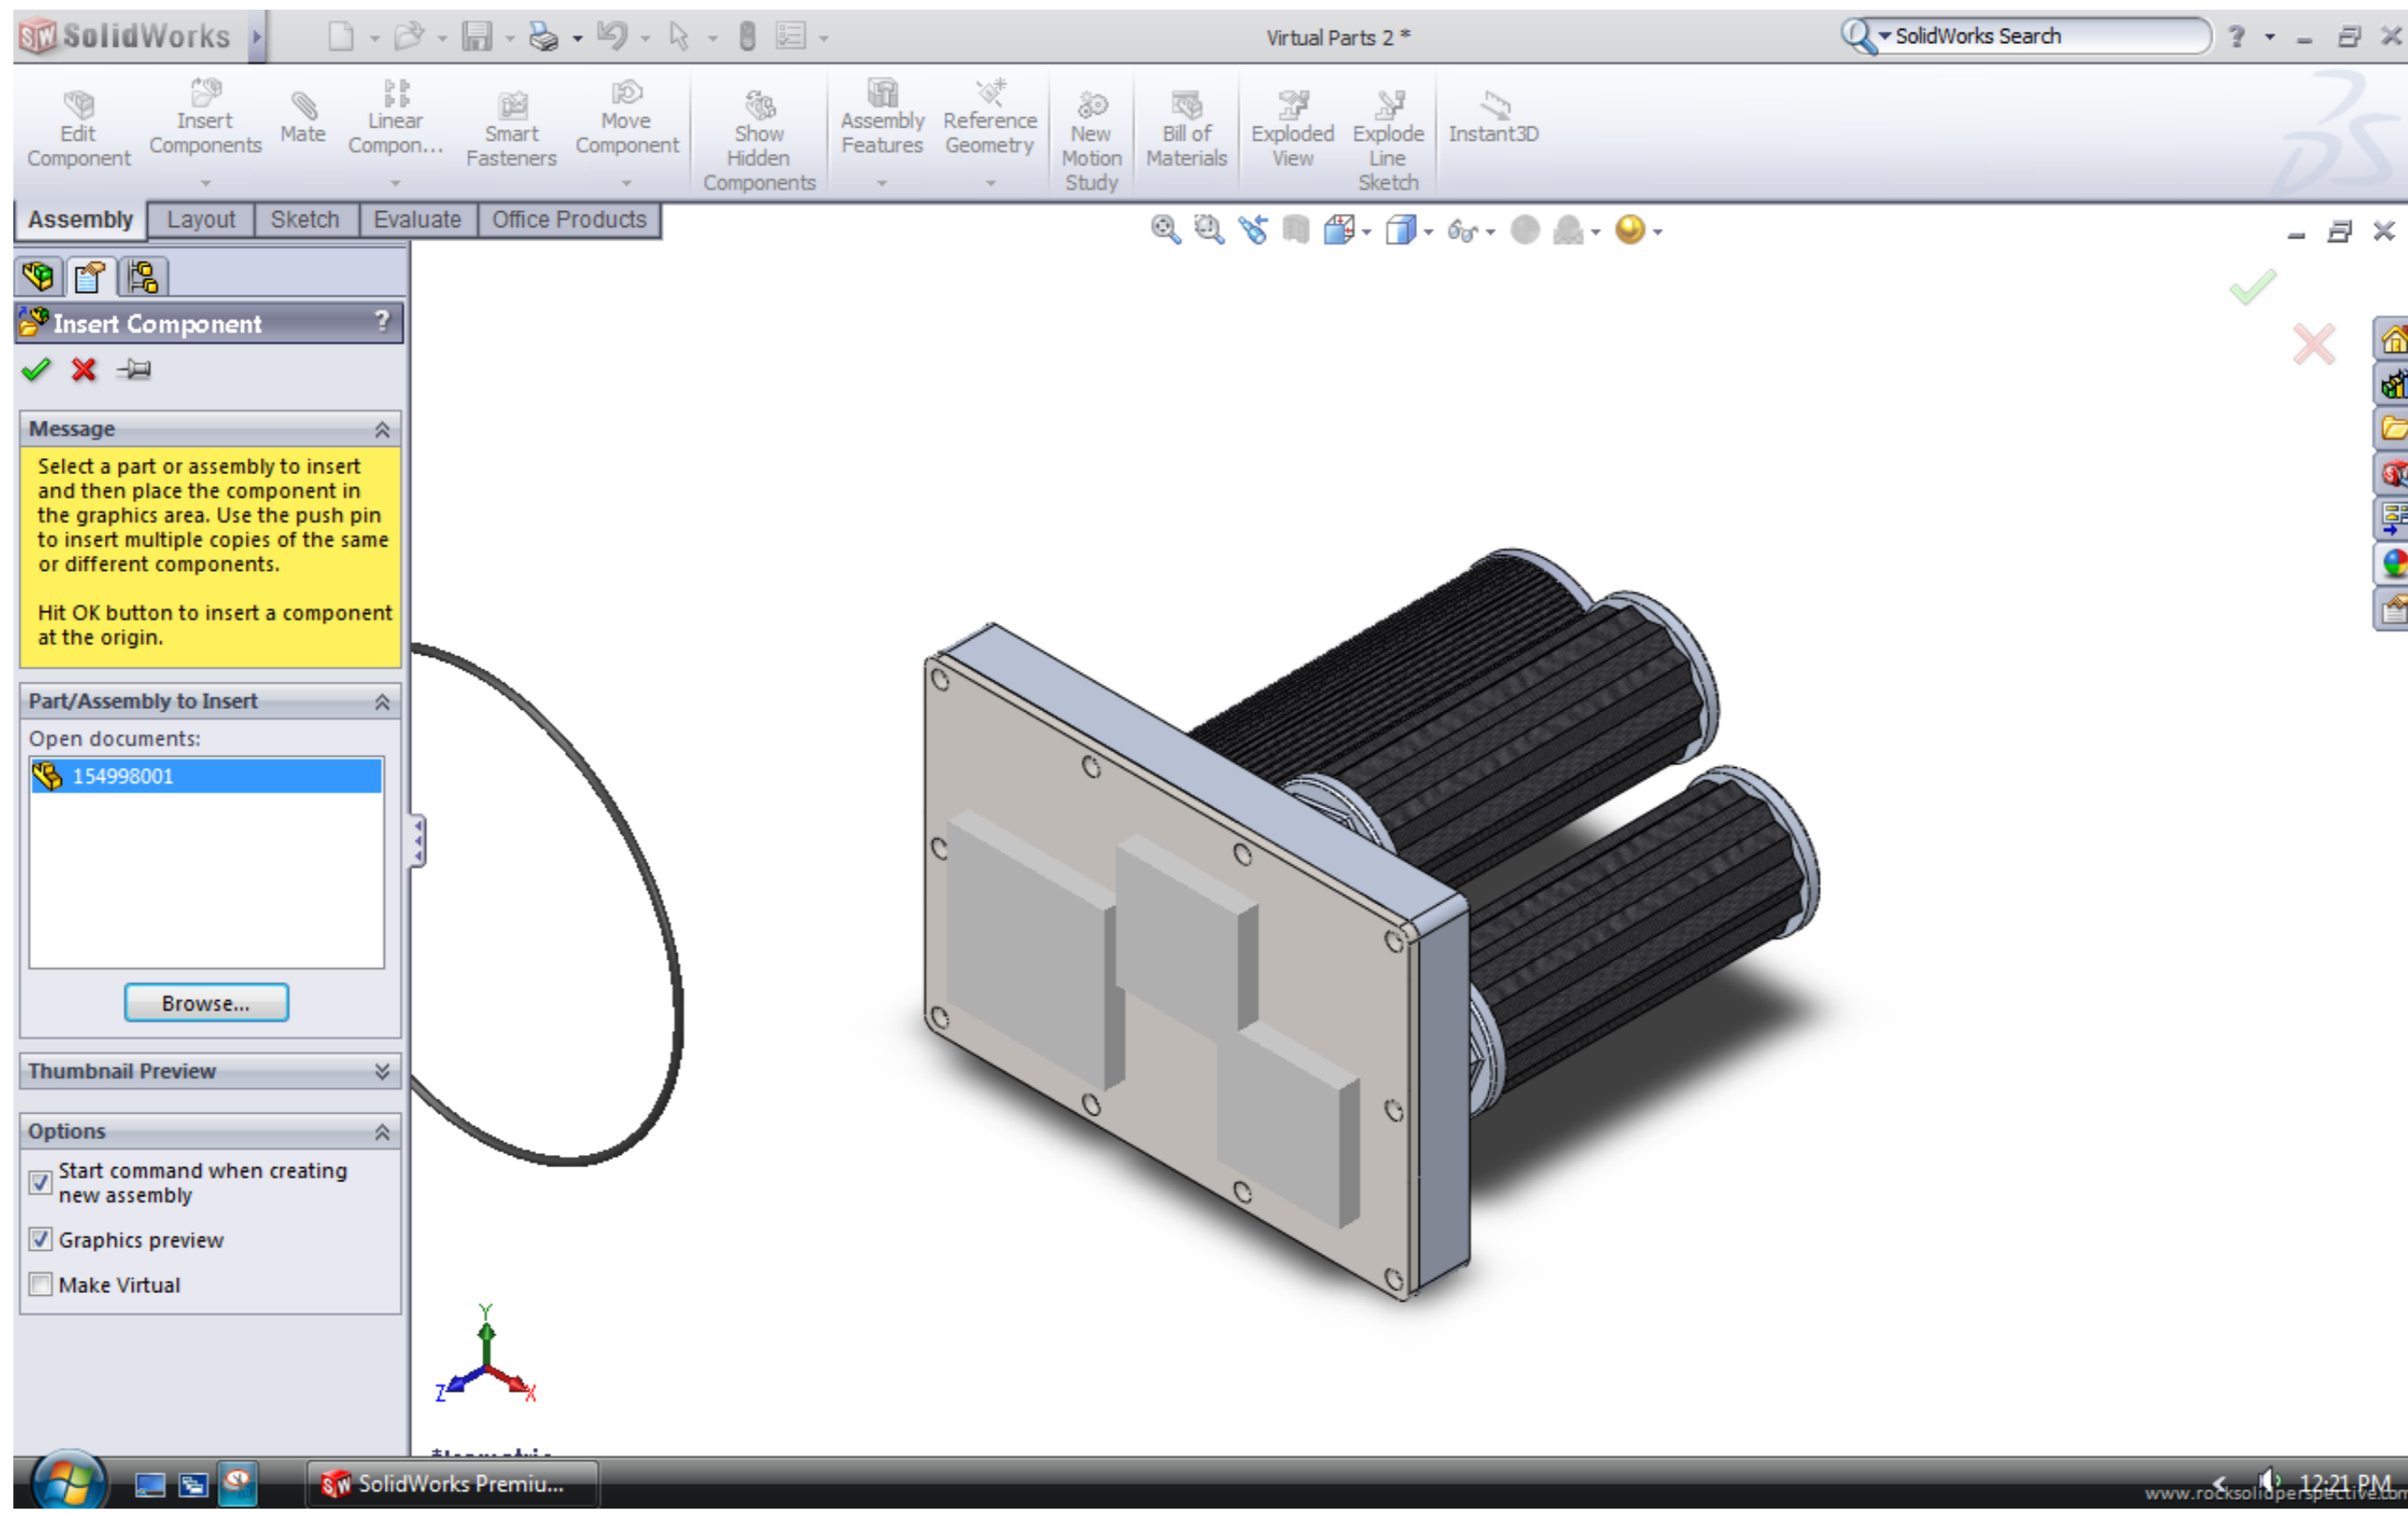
SolidWorks

Virtual Parts 2 *

SolidWorks Search

Edit Component
Insert Components
Mate
Linear Compon...
Smart Fasteners
Move Component
Show Hidden Components
Assembly Features
Reference Geometry
New Motion Study
Bill of Materials
Exploded View
Explode Line Sketch
Instant3D

Assembly
Layout
Sketch
Evaluate
Office Products

Insert Component ?

Message

Select a part or assembly to insert and then place the component in the graphics area. Use the push pin to insert multiple copies of the same or different components.

Hit OK button to insert a component at the origin.

Part/Assembly to Insert

Open documents:

154998001

Browse...

Thumbnail Preview

Options

Start command when creating new assembly

Graphics preview

Make Virtual

Y
Z
X

*Isometric

SolidWorks Premiu...

12:21 PM

www.rocksolidperspective.com